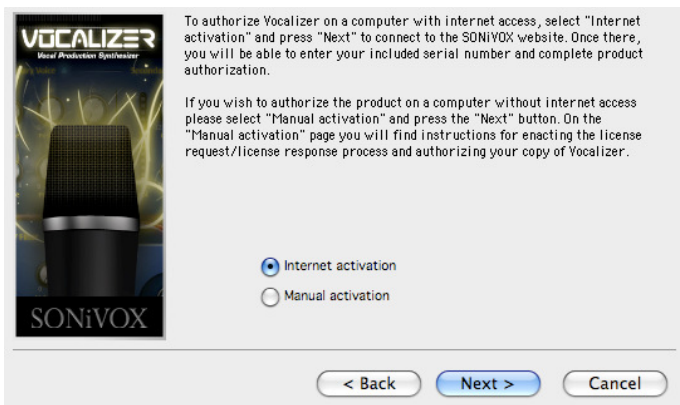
VOCALIZER
Vocal Production Synthesizer

SONiVOX

To authorize Vocalizer on a computer with internet access, select "Internet activation" and press "Next" to connect to the SONiVOX website. Once there, you will be able to enter your included serial number and complete product authorization.

If you wish to authorize the product on a computer without internet access please select "Manual activation" and press the "Next" button. On the "Manual activation" page you will find instructions for enacting the license request/license response process and authorizing your copy of Vocalizer.

Internet activation

Manual activation

< Back

Next >

Cancel